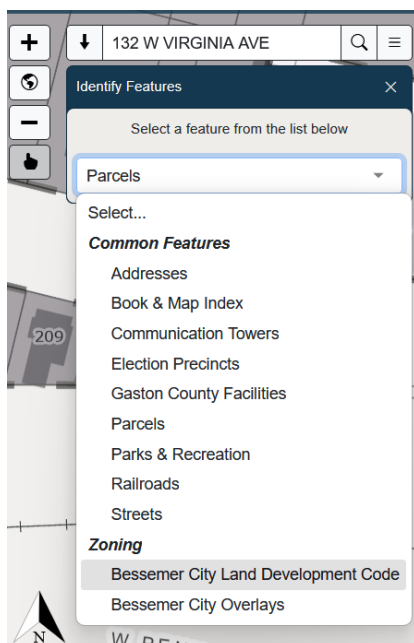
+
132 W VIRGINIA AVE
−
Identify Features
×
Select a feature from the list below
Parcels
Select...
*Common Features*
Addresses
Book & Map Index
Communication Towers
Election Precincts
Gaston County Facilities
Parcels
Parks & Recreation
Railroads
Streets
*Zoning*
Bessemer City Land Development Code
Bessemer City Overlays
209
N
W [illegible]